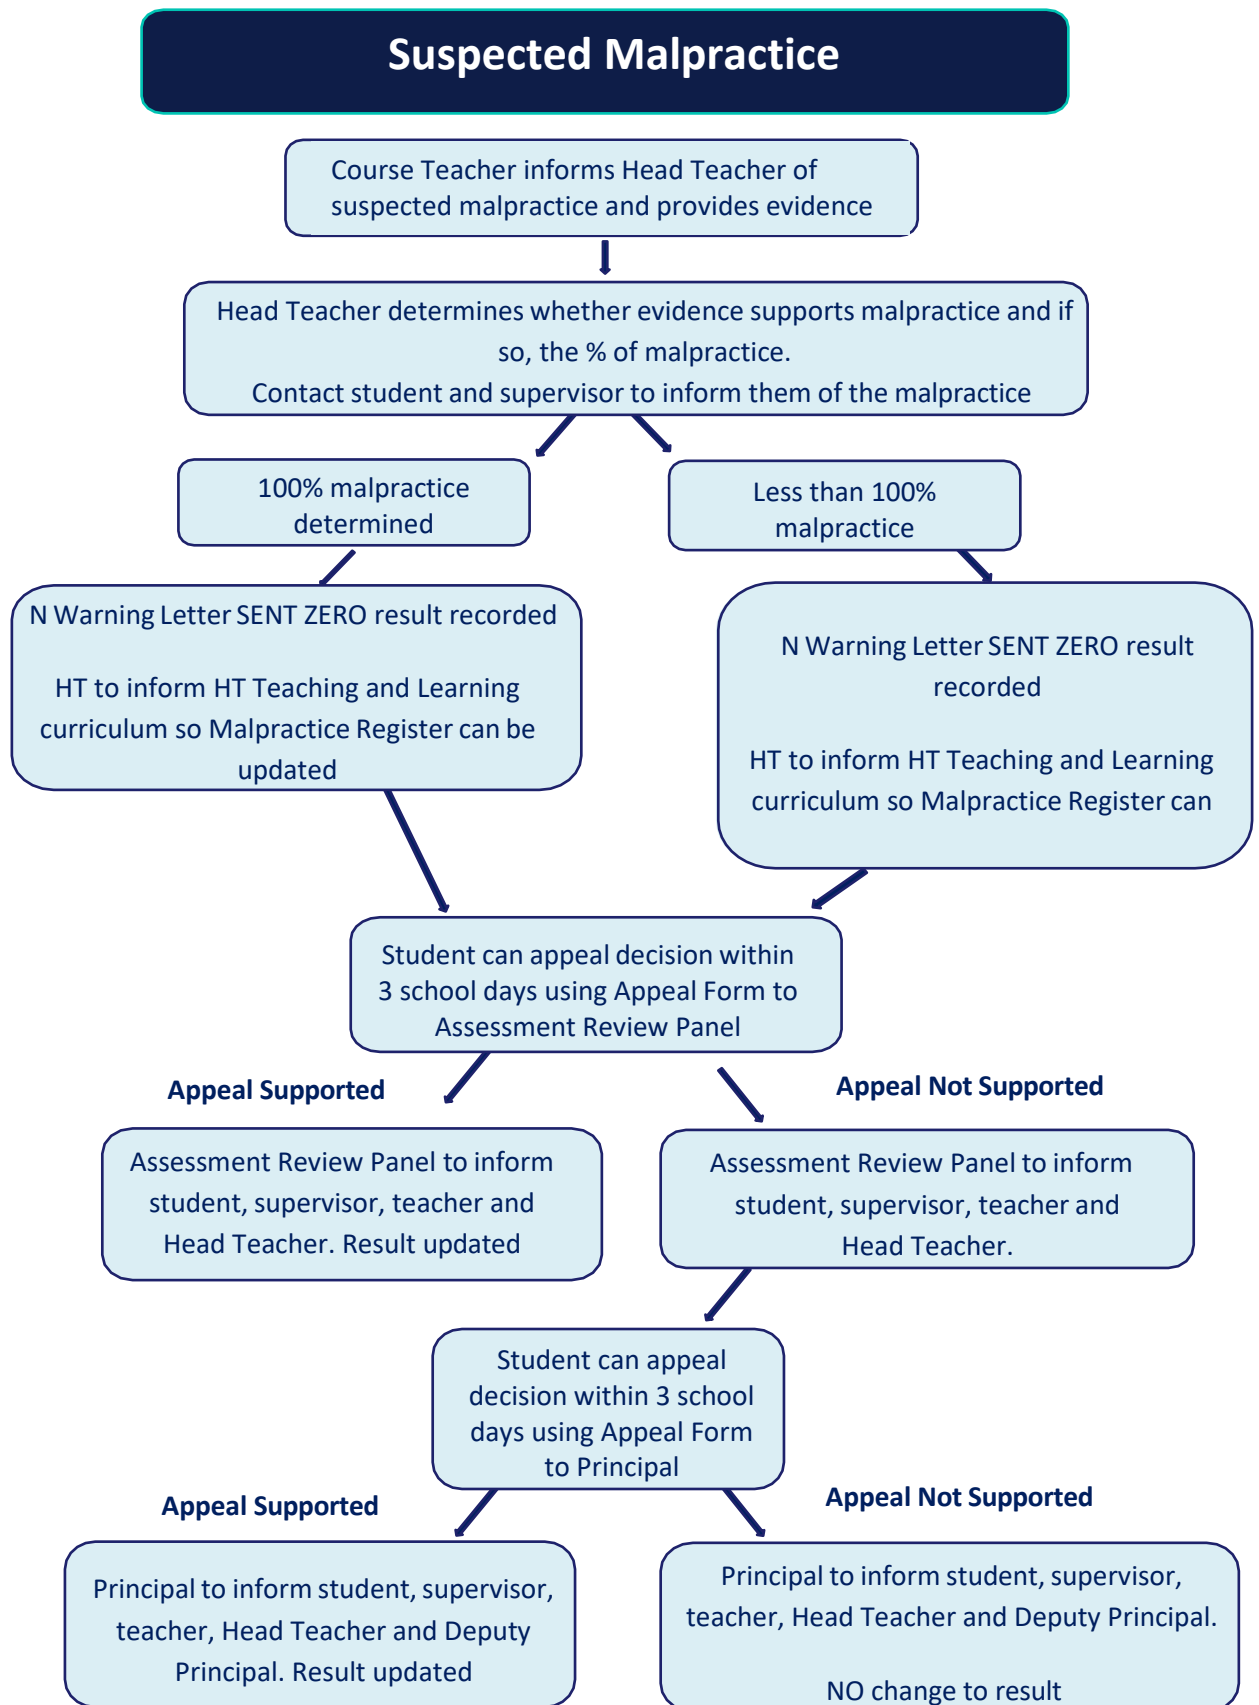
Suspected Malpractice

Course Teacher informs Head Teacher of suspected malpractice and provides evidence

Head Teacher determines whether evidence supports malpractice and if so, the % of malpractice.
Contact student and supervisor to inform them of the malpractice

100% malpractice determined

Less than 100% malpractice

N Warning Letter SENT ZERO result recorded

HT to inform HT Teaching and Learning curriculum so Malpractice Register can be updated

N Warning Letter SENT ZERO result recorded

HT to inform HT Teaching and Learning curriculum so Malpractice Register can

Student can appeal decision within 3 school days using Appeal Form to Assessment Review Panel

Appeal Supported

Appeal Not Supported

Assessment Review Panel to inform student, supervisor, teacher and Head Teacher. Result updated

Assessment Review Panel to inform student, supervisor, teacher and Head Teacher.

Student can appeal decision within 3 school days using Appeal Form to Principal

Appeal Supported

Appeal Not Supported

Principal to inform student, supervisor, teacher, Head Teacher and Deputy Principal. Result updated

Principal to inform student, supervisor, teacher, Head Teacher and Deputy Principal.

NO change to result